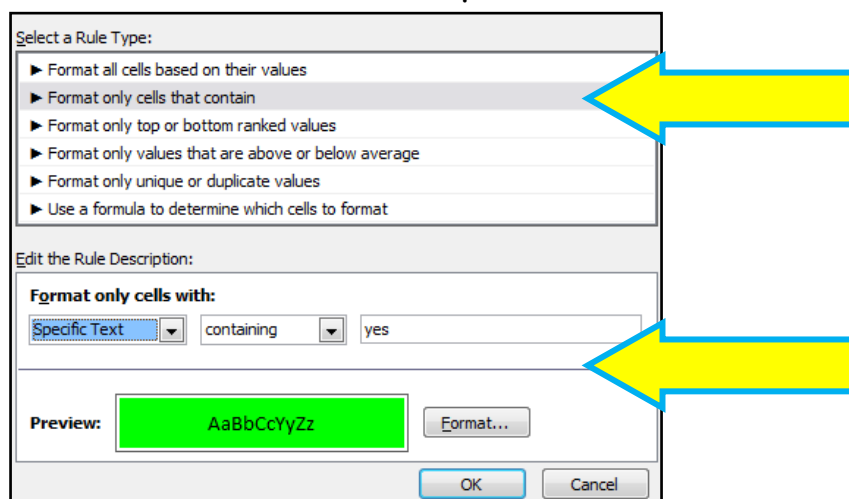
Select a Rule Type:

► Format all cells based on their values
► Format only cells that contain
► Format only top or bottom ranked values
► Format only values that are above or below average
► Format only unique or duplicate values
► Use a formula to determine which cells to format

Edit the Rule Description:

Format only cells with:

Specific Text | containing | yes

Preview: AaBbCcYyZz Format...

OK Cancel